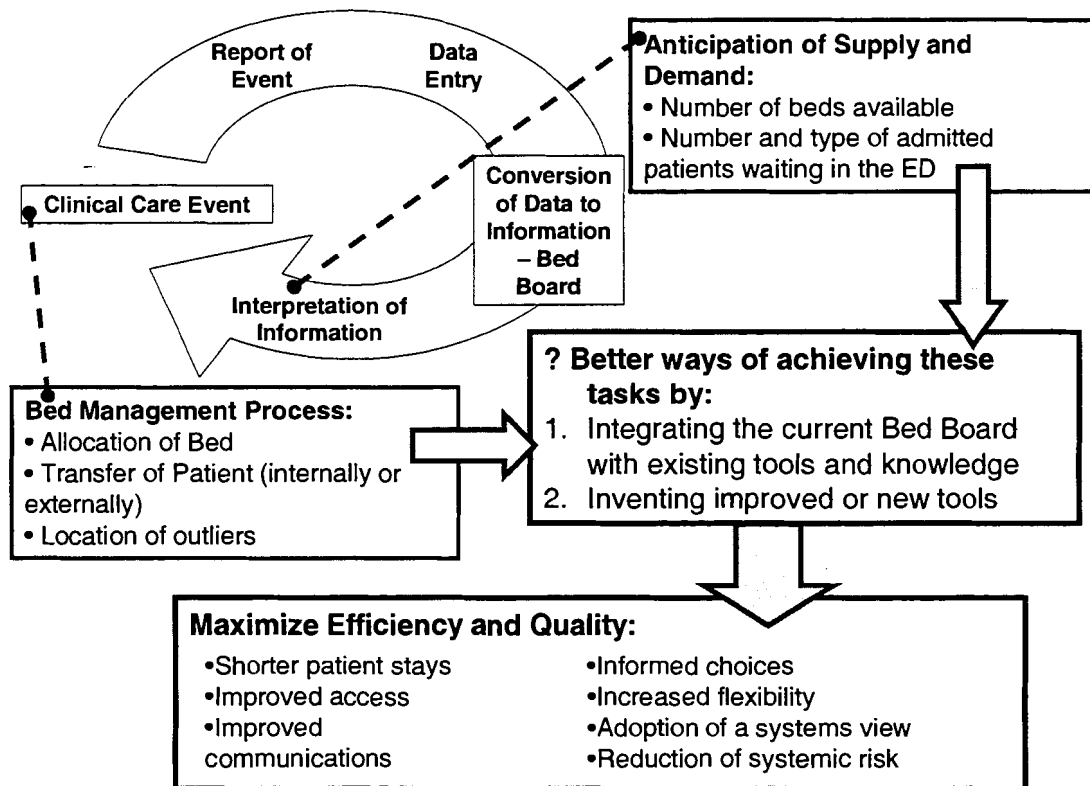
Report of Event

Data Entry

Anticipation of Supply and Demand:
• Number of beds available
• Number and type of admitted patients waiting in the ED

Clinical Care Event

Conversion of Data to Information – Bed Board

Interpretation of Information

? Better ways of achieving these tasks by:
1. Integrating the current Bed Board with existing tools and knowledge
2. Inventing improved or new tools

Bed Management Process:
• Allocation of Bed
• Transfer of Patient (internally or externally)
• Location of outliers

Maximize Efficiency and Quality:
•Shorter patient stays
•Improved access
•Improved communications
•Informed choices
•Increased flexibility
•Adoption of a systems view
•Reduction of systemic risk